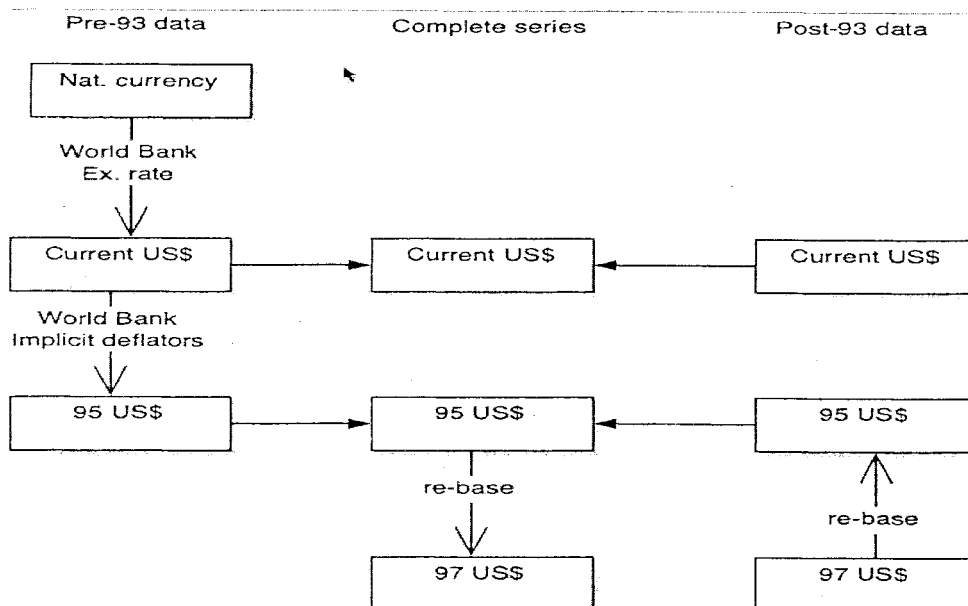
Pre-93 data

Complete series

Post-93 data

Nat. currency

World Bank
Ex. rate

Current US$

Current US$

Current US$

World Bank
Implicit deflators

95 US$

95 US$

95 US$

re-base

re-base

97 US$

97 US$